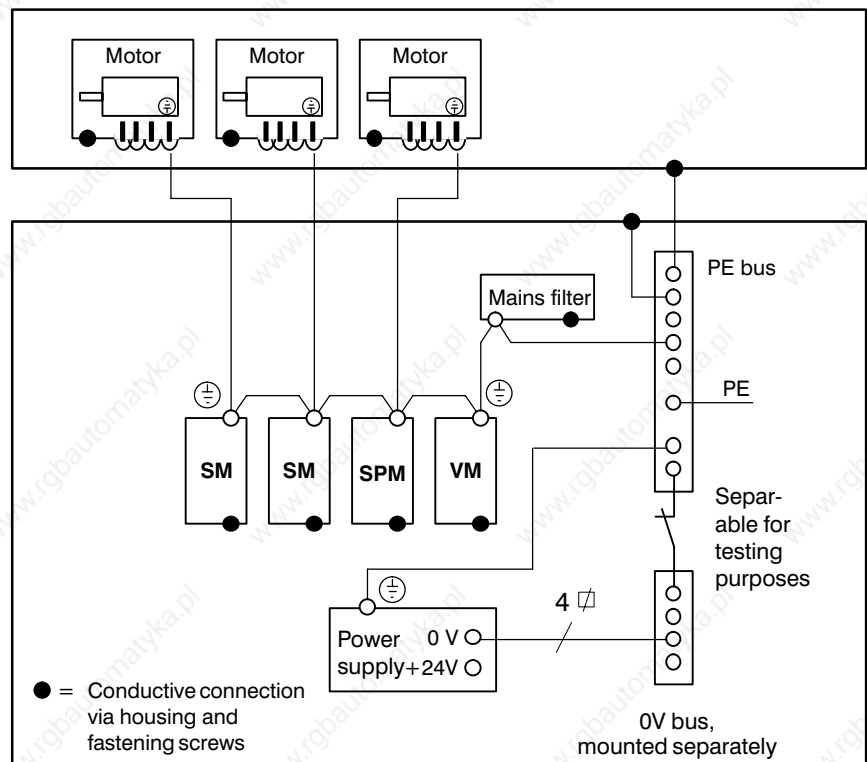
Motor

Motor

Motor

PE bus

Mains filter

PE

SM

SM

SPM

VM

Separable for testing purposes

4 ◻

Power supply

0 V

+24V

● = Conductive connection via housing and fastening screws

0V bus, mounted separately